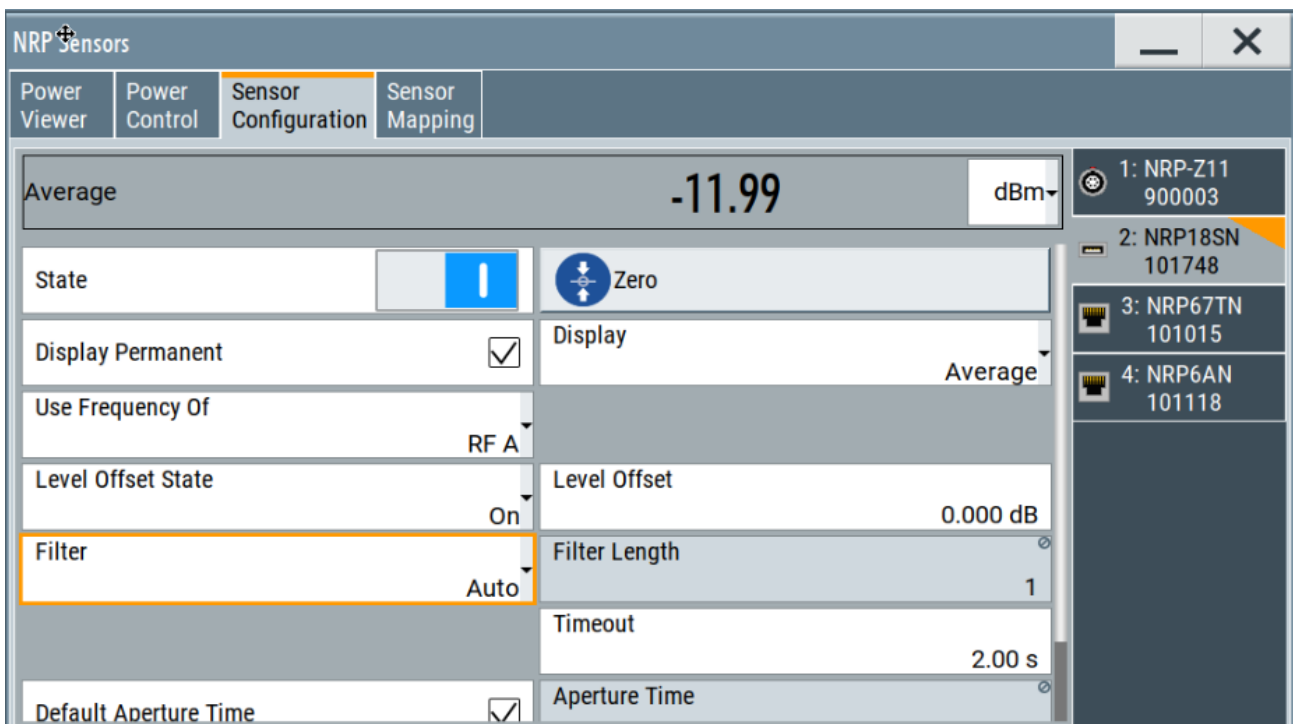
NRP Sensors

Power Viewer
Power Control
Sensor Configuration
Sensor Mapping

Average
-11.99
dBm

1: NRP-Z11 900003
2: NRP18SN 101748
3: NRP67TN 101015
4: NRP6AN 101118

State
Zero

Display Permanent
Display
Average

Use Frequency Of
RF A

Level Offset State
On
Level Offset
0.000 dB

Filter
Auto
Filter Length
1

Timeout
2.00 s

Default Aperture Time
Aperture Time